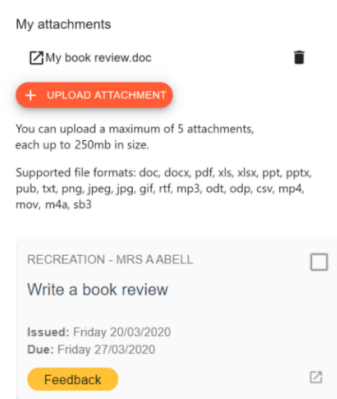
My attachments

My book review.doc

+ UPLOAD ATTACHMENT

You can upload a maximum of 5 attachments, each up to 250mb in size.

Supported file formats: doc, docx, pdf, xls, xlsx, ppt, pptx, pub, txt, png, jpeg, jpg, gif, rtf, mp3, odt, odp, csv, mp4, mov, m4a, sb3

RECREATION - MRS A ABELL

Write a book review

Issued: Friday 20/03/2020
Due: Friday 27/03/2020

Feedback